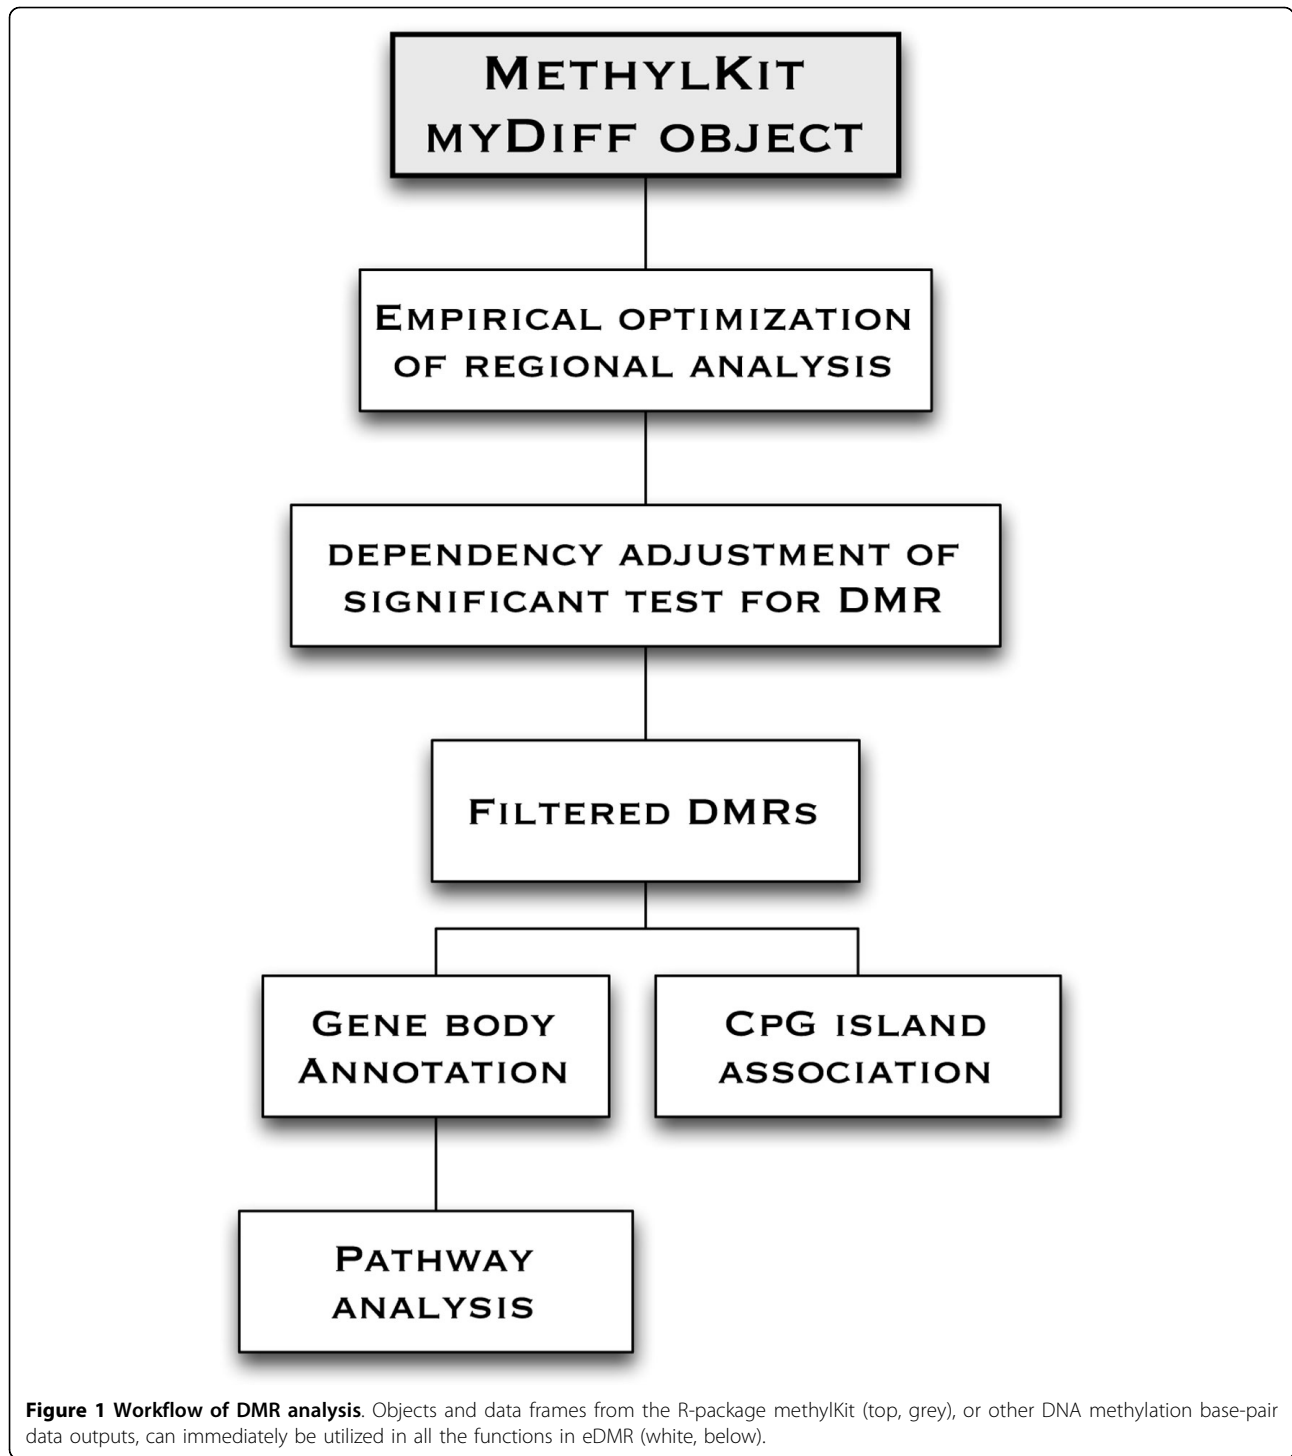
MethylKit
myDiff object

Empirical optimization of regional analysis

dependency adjustment of significant test for DMR

Filtered DMRs

Gene body Annotation

CpG island association

Pathway analysis

**Figure 1 Workflow of DMR analysis**. Objects and data frames from the R-package methylKit (top, grey), or other DNA methylation base-pair data outputs, can immediately be utilized in all the functions in eDMR (white, below).